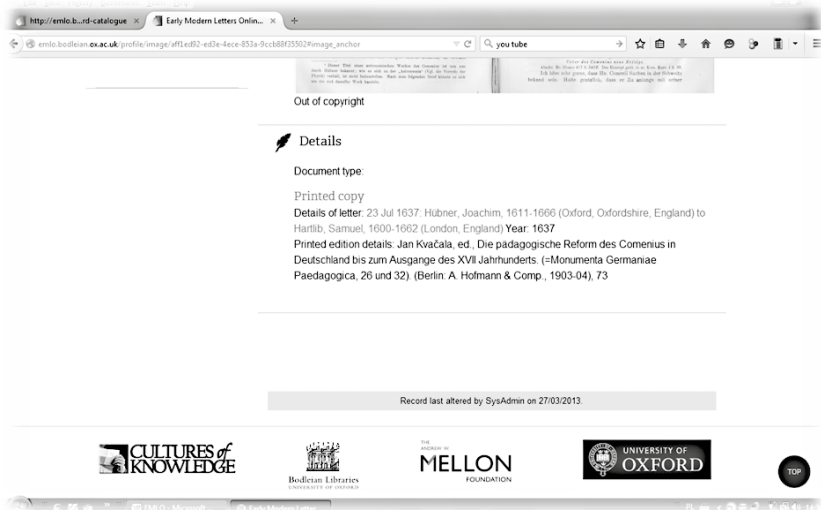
http://emlo.b...rd-catalogue × Early Modern Letters Onlin... × +

emlo.bodleian.ox.ac.uk/profile/image/aff1ed92-ed3e-4ece-853a-9ccb88f35502#image_anchor

you tube

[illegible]

Out of copyright

Details

Document type:

Printed copy

Details of letter: 23 Jul 1637: Hübner, Joachim, 1611-1666 (Oxford, Oxfordshire, England) to Hartlib, Samuel, 1600-1662 (London, England) Year: 1637

Printed edition details: Jan Kvačala, ed., Die pädagogische Reform des Comenius in Deutschland bis zum Ausgange des XVII Jahrhunderts. (=Monumenta Germaniae Paedagogica, 26 und 32). (Berlin: A. Hofmann & Comp., 1903-04), 73

Record last altered by SysAdmin on 27/03/2013.

CULTURES of KNOWLEDGE

Bodleian Libraries UNIVERSITY OF OXFORD

THE ANDREW W. MELLON FOUNDATION

UNIVERSITY OF OXFORD

TOP

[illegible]